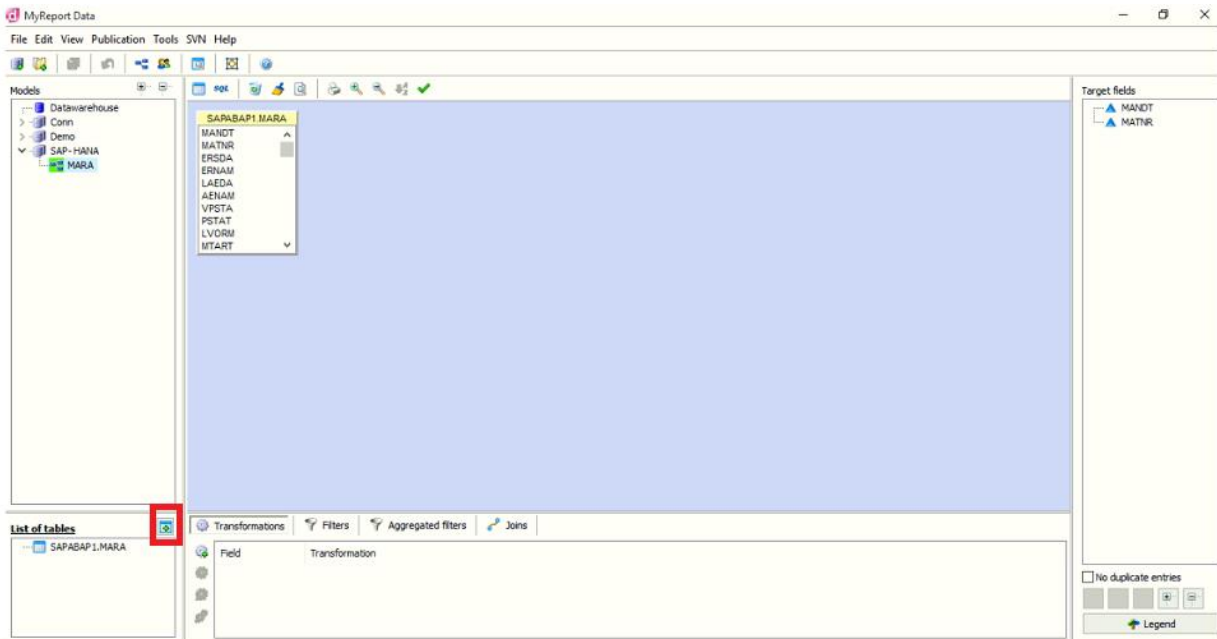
MyReport Data

File Edit View Publication Tools SVN Help

Models

Datawarehouse
Conn
Demo
SAP-HANA
MARA

SQL

SAPABAP1.MARA
MANDT
MATNR
ERSDA
ERNAM
LAEDA
AENAM
VPSTA
PSTAT
LVORM
MTART

Target fields
MANDT
MATNR

List of tables
SAPABAP1.MARA

Transformations | Filters | Aggregated filters | Joins

| Field | Transformation |
|---|---|

No duplicate entries

Legend